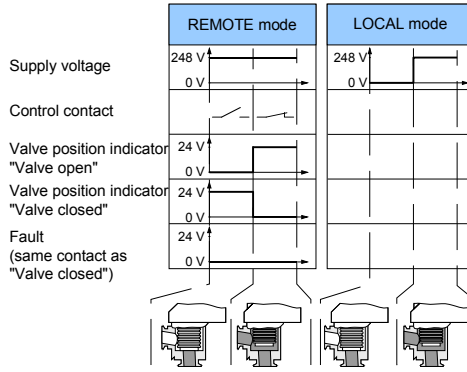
REMOTE mode

LOCAL mode

Supply voltage

248 V

0 V

248 V

0 V

Control contact

Valve position indicator "Valve open"

24 V

0 V

Valve position indicator "Valve closed"

24 V

0 V

Fault (same contact as "Valve closed")

24 V

0 V